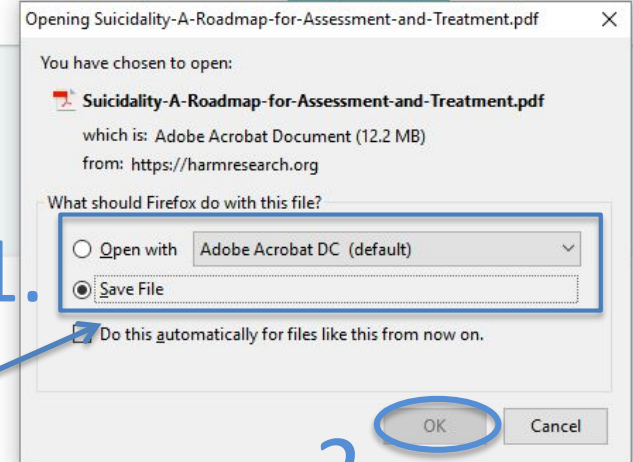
Opening Suicidality-A-Roadmap-for-Assessment-and-Treatment.pdf

You have chosen to open:

Suicidality-A-Roadmap-for-Assessment-and-Treatment.pdf

which is: Adobe Acrobat Document (12.2 MB)

from: https://harmresearch.org

What should Firefox do with this file?

Open with Adobe Acrobat DC (default)

Save File

Do this automatically for files like this from now on.

1.

OK

Cancel

2